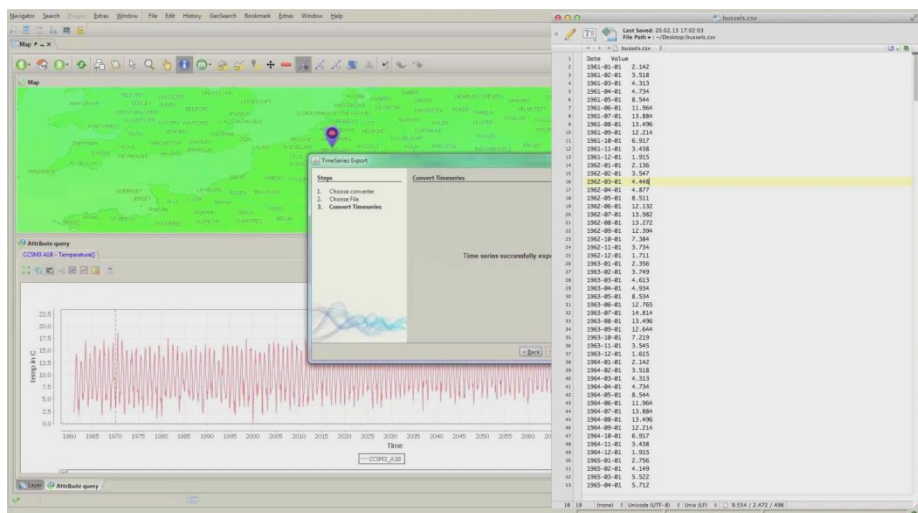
Navigator Search Extras Window File Edit History GeoSearch Bookmark Extras Window Help

Map

Attribute query

CCSM3 A1B - Temperature

TimeSeries Export

Steps

1. Choose converter
2. Choose File
3. Convert Timeseries

Convert Timeseries

Time series successfully exp

< Back

22.5
20.0
17.5
15.0
12.5
10.0
7.5
5.0
2.5
0.0

temp in C

1960 1965 1970 1975 1980 1985 1990 1995 2000 2005 2010 2015 2020 2025 2030 2035 2040 2045 2050 2055 2060

Time

CCSM3_A1B

Layer Attribute query

buxsels.csv

Last Saved: 20.02.13 17:02:03
File Path: ~/Desktop/buxsels.csv

buxsels.csv

| | |
|---|---|
| 1 | Date Value |
| 2 | 1961-01-01 2.142 |
| 3 | 1961-02-01 3.518 |
| 4 | 1961-03-01 4.313 |
| 5 | 1961-04-01 4.734 |
| 6 | 1961-05-01 8.544 |
| 7 | 1961-06-01 11.964 |
| 8 | 1961-07-01 13.884 |
| 9 | 1961-08-01 13.496 |
| 10 | 1961-09-01 12.214 |
| 11 | 1961-10-01 6.957 |
| 12 | 1961-11-01 3.438 |
| 13 | 1961-12-01 1.915 |
| 14 | 1962-01-01 2.136 |
| 15 | 1962-02-01 3.547 |
| 16 | 1962-03-01 4.448 |
| 17 | 1962-04-01 4.877 |
| 18 | 1962-05-01 8.511 |
| 19 | 1962-06-01 12.132 |
| 20 | 1962-07-01 13.982 |
| 21 | 1962-08-01 13.272 |
| 22 | 1962-09-01 12.394 |
| 23 | 1962-10-01 7.384 |
| 24 | 1962-11-01 3.734 |
| 25 | 1962-12-01 1.711 |
| 26 | 1963-01-01 2.356 |
| 27 | 1963-02-01 3.749 |
| 28 | 1963-03-01 4.613 |
| 29 | 1963-04-01 4.994 |
| 30 | 1963-05-01 8.534 |
| 31 | 1963-06-01 12.765 |
| 32 | 1963-07-01 14.814 |
| 33 | 1963-08-01 13.496 |
| 34 | 1963-09-01 12.644 |
| 35 | 1963-10-01 7.219 |
| 36 | 1963-11-01 3.545 |
| 37 | 1963-12-01 1.615 |
| 38 | 1964-01-01 2.142 |
| 39 | 1964-02-01 3.518 |
| 40 | 1964-03-01 4.313 |
| 41 | 1964-04-01 4.734 |
| 42 | 1964-05-01 8.544 |
| 43 | 1964-06-01 11.964 |
| 44 | 1964-07-01 13.884 |
| 45 | 1964-08-01 13.496 |
| 46 | 1964-09-01 12.214 |
| 47 | 1964-10-01 6.957 |
| 48 | 1964-11-01 3.438 |
| 49 | 1964-12-01 1.915 |
| 50 | 1965-01-01 2.756 |
| 51 | 1965-02-01 4.149 |
| 52 | 1965-03-01 5.522 |
| 53 | 1965-04-01 5.712 |

16 19 (none) Unicode (UTF-8) Unix (LF) 8.554 / 2.472 / 496